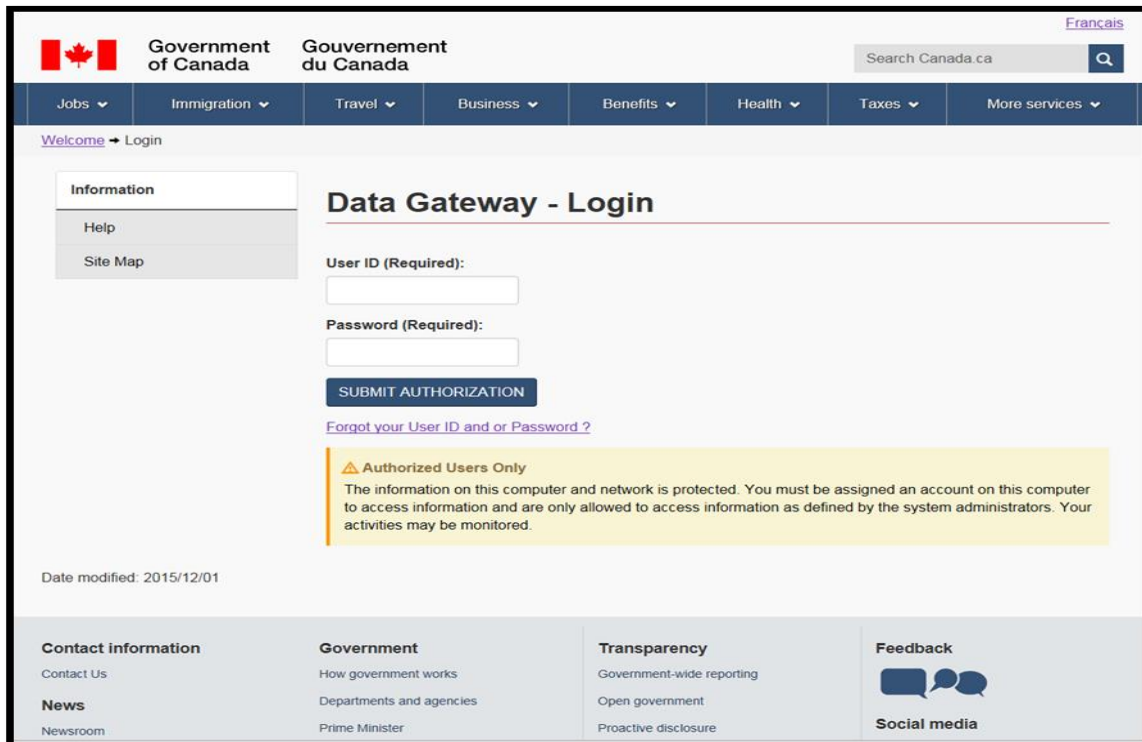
Français

Government of Canada Gouvernement du Canada

Search Canada.ca

Jobs Immigration Travel Business Benefits Health Taxes More services

Welcome → Login

Information

Help

Site Map

Data Gateway - Login

User ID (Required):

Password (Required):

SUBMIT AUTHORIZATION

Forgot your User ID and or Password ?

Authorized Users Only

The information on this computer and network is protected. You must be assigned an account on this computer to access information and are only allowed to access information as defined by the system administrators. Your activities may be monitored.

Date modified: 2015/12/01

Contact information

Contact Us

News

Newsroom

Government

How government works

Departments and agencies

Prime Minister

Transparency

Government-wide reporting

Open government

Proactive disclosure

Feedback

Social media